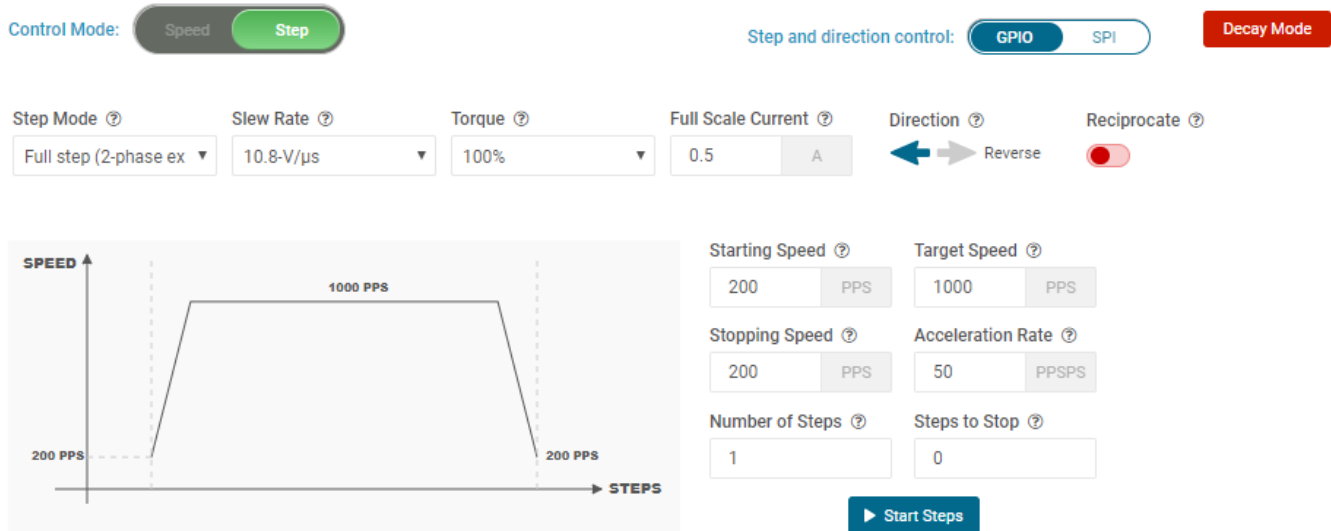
Control Mode: Speed Step

Step and direction control: GPIO SPI

Decay Mode

Step Mode ⓘ
Full step (2-phase ex ▾

Slew Rate ⓘ
10.8-V/µs ▾

Torque ⓘ
100% ▾

Full Scale Current ⓘ
0.5 A

Direction ⓘ
Reverse

Reciprocate ⓘ

SPEED

1000 PPS

200 PPS

200 PPS

STEPS

Starting Speed ⓘ
200 PPS

Target Speed ⓘ
1000 PPS

Stopping Speed ⓘ
200 PPS

Acceleration Rate ⓘ
50 PPSPS

Number of Steps ⓘ
1

Steps to Stop ⓘ
0

▶ Start Steps